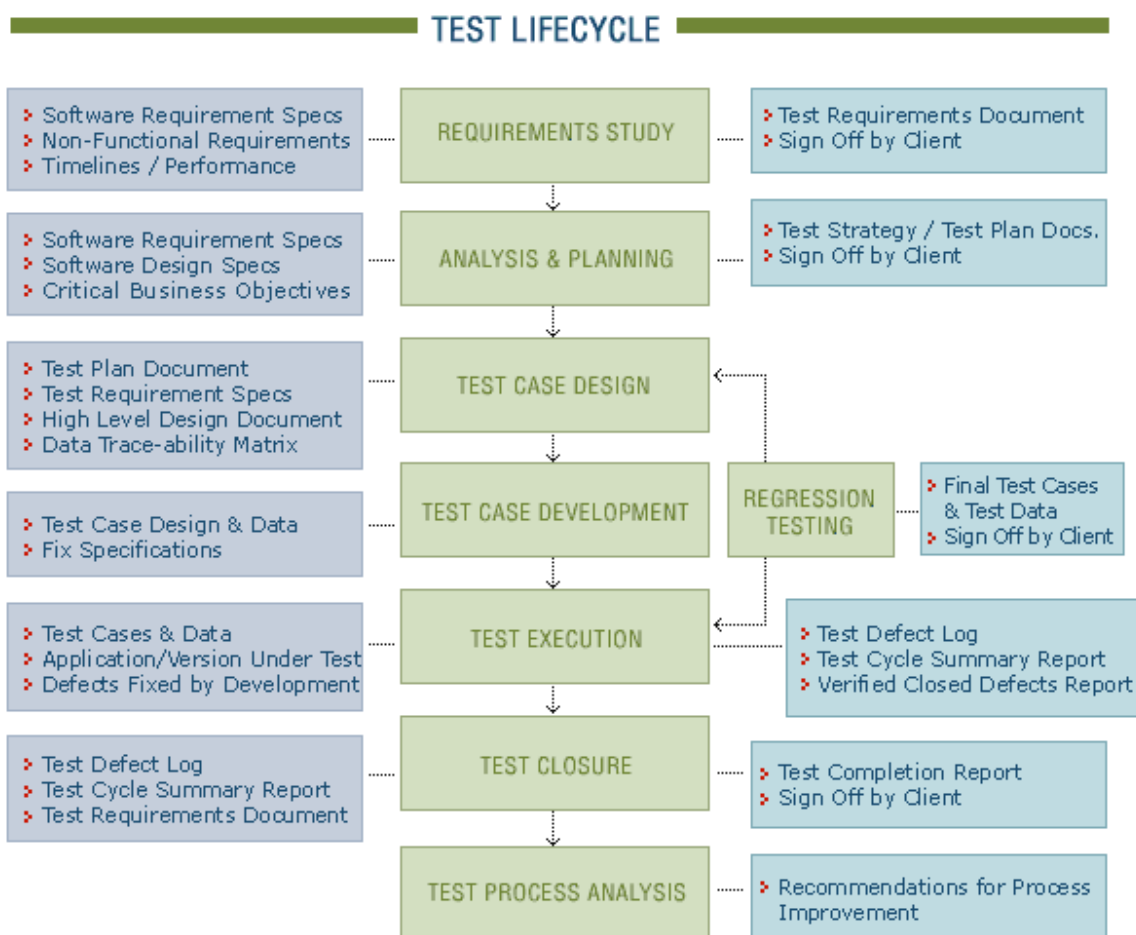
TEST LIFECYCLE

Software Requirement Specs
Non-Functional Requirements
Timelines / Performance

REQUIREMENTS STUDY

Test Requirements Document
Sign Off by Client

Software Requirement Specs
Software Design Specs
Critical Business Objectives

ANALYSIS & PLANNING

Test Strategy / Test Plan Docs.
Sign Off by Client

Test Plan Document
Test Requirement Specs
High Level Design Document
Data Trace-ability Matrix

TEST CASE DESIGN

Test Case Design & Data
Fix Specifications

TEST CASE DEVELOPMENT

REGRESSION TESTING

Final Test Cases & Test Data
Sign Off by Client

Test Cases & Data
Application/Version Under Test
Defects Fixed by Development

TEST EXECUTION

Test Defect Log
Test Cycle Summary Report
Verified Closed Defects Report

Test Defect Log
Test Cycle Summary Report
Test Requirements Document

TEST CLOSURE

Test Completion Report
Sign Off by Client

TEST PROCESS ANALYSIS

Recommendations for Process Improvement